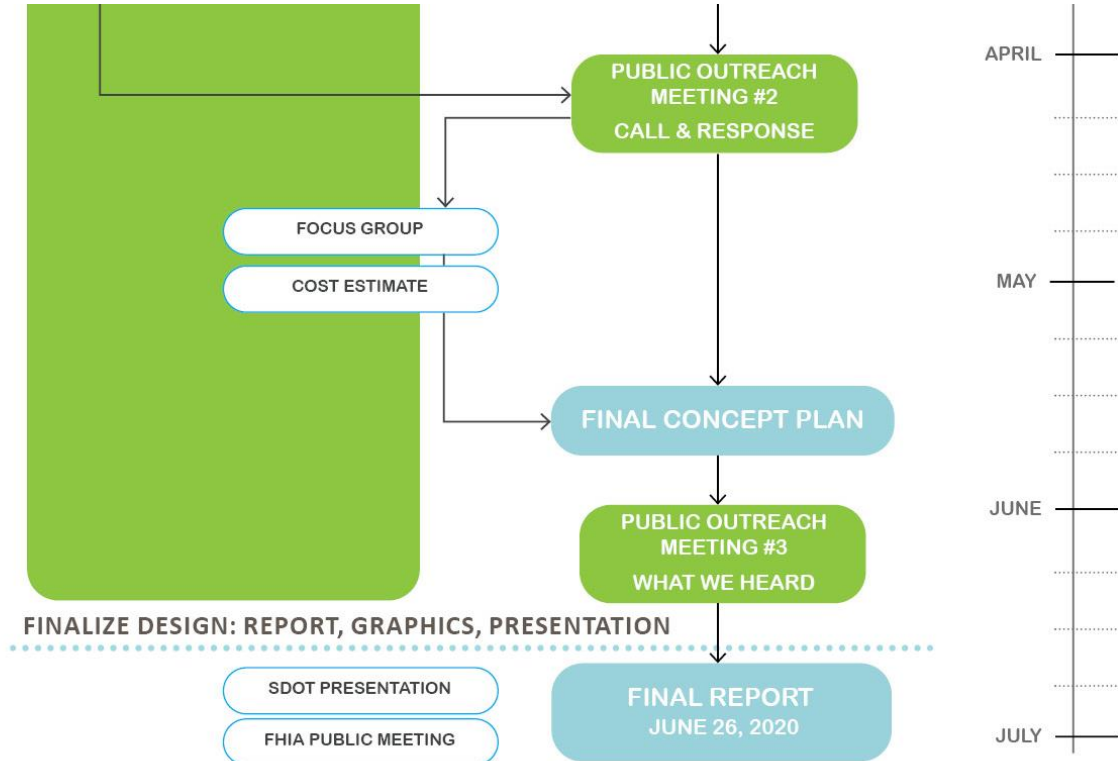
PUBLIC OUTREACH MEETING #2
CALL & RESPONSE

APRIL

FOCUS GROUP

COST ESTIMATE

MAY

FINAL CONCEPT PLAN

PUBLIC OUTREACH MEETING #3
WHAT WE HEARD

JUNE

FINALIZE DESIGN: REPORT, GRAPHICS, PRESENTATION

SDOT PRESENTATION

FHIA PUBLIC MEETING

FINAL REPORT
JUNE 26, 2020

JULY